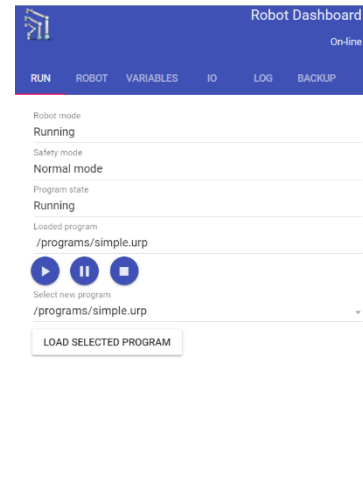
Robot Dashboard
On-line

RUN ROBOT VARIABLES IO LOG BACKUP

Robot mode
Running

Safety mode
Normal mode

Program state
Running

Loaded program
/programs/simple.urp

Select new program
/programs/simple.urp

LOAD SELECTED PROGRAM